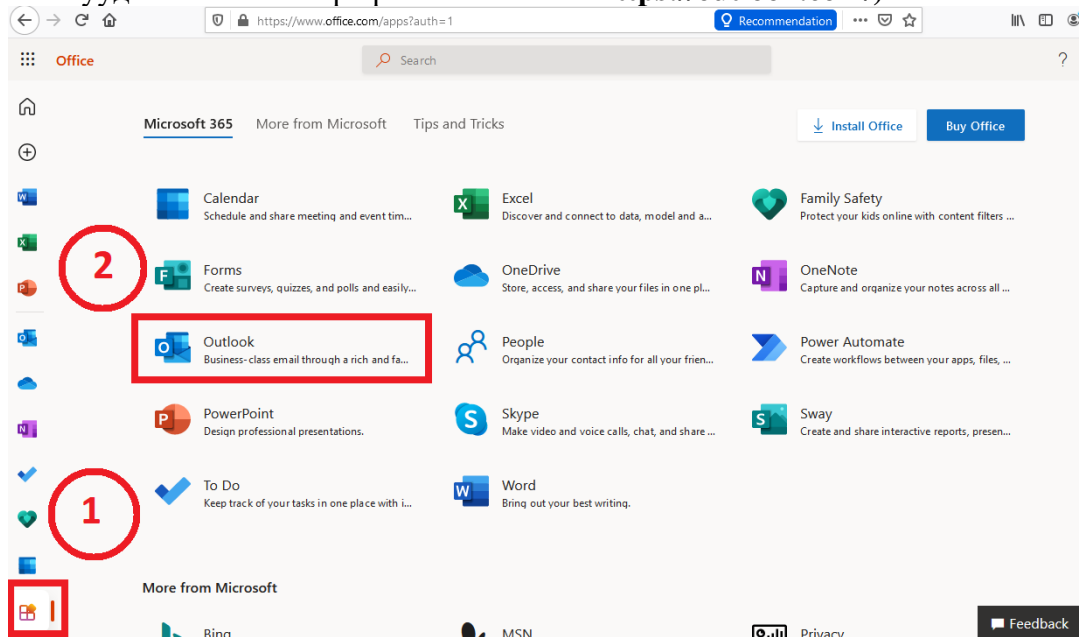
https://www.office.com/apps?auth=1

Recommendation

Office

Search

?

Microsoft 365 More from Microsoft Tips and Tricks

Install Office

Buy Office

2

Calendar
Schedule and share meeting and event tim...

Excel
Discover and connect to data, model and a...

Family Safety
Protect your kids online with content filters ...

Forms
Create surveys, quizzes, and polls and easily...

OneDrive
Store, access, and share your files in one pl...

OneNote
Capture and organize your notes across all ...

Outlook
Business-class email through a rich and fa...

People
Organize your contact info for all your frien...

Power Automate
Create workflows between your apps, files, ...

PowerPoint
Design professional presentations.

Skype
Make video and voice calls, chat, and share ...

Sway
Create and share interactive reports, presen...

1

To Do
Keep track of your tasks in one place with i...

Word
Bring out your best writing.

More from Microsoft

Bing

MSN

Privacy

Feedback